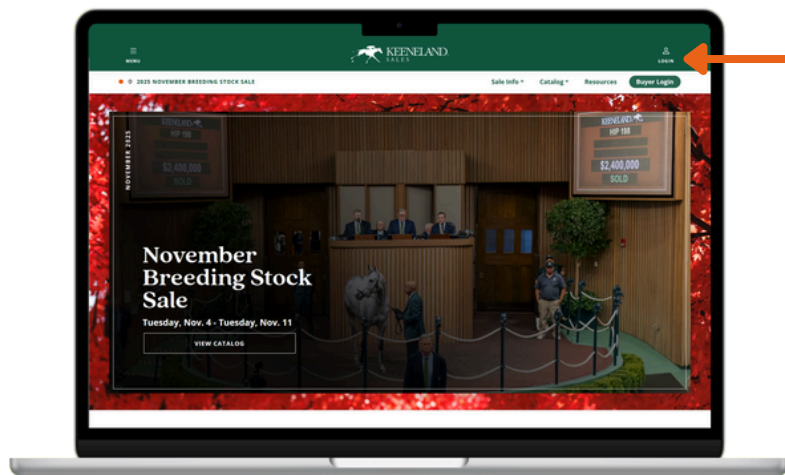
MENU

KEENELAND SALES

LOGIN

2025 NOVEMBER BREEDING STOCK SALE

Sale Info

Catalog

Resources

Buyer Login

NOVEMBER 2025

KEENELAND
HIP 198
$2,400,000
SOLD

KEENELAND
HIP 198
$2,400,000
SOLD

November Breeding Stock Sale

Tuesday, Nov. 4 - Tuesday, Nov. 11

VIEW CATALOG